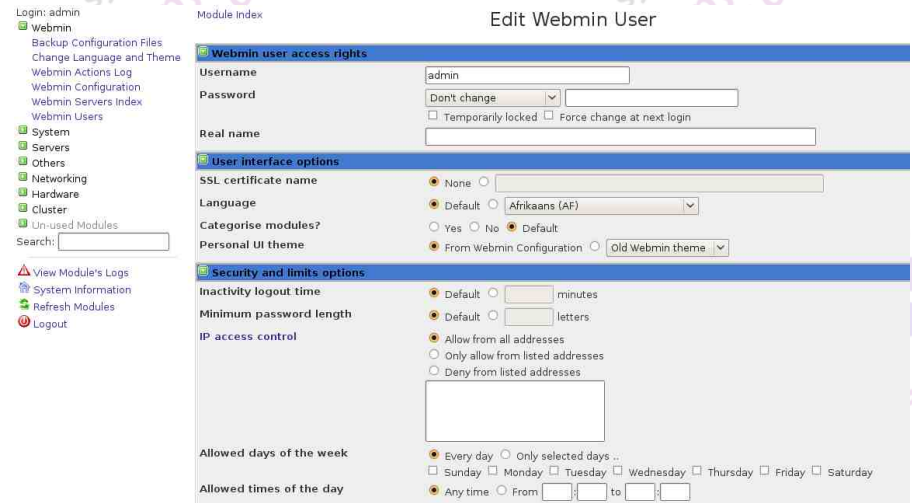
Login: admin
Webmin
Backup Configuration Files
Change Language and Theme
Webmin Actions Log
Webmin Configuration
Webmin Servers Index
Webmin Users
System
Servers
Others
Networking
Hardware
Cluster
Un-used Modules
Search:

View Module's Logs
System Information
Refresh Modules
Logout

Module Index

Edit Webmin User

Webmin user access rights

| | |
|---|---|
| Username | admin |
| Password | Don't change |
| | Temporarily locked  Force change at next login |
| Real name | |

User interface options

| | |
|---|---|
| SSL certificate name | None |
| Language | Default  Afrikaans (AF) |
| Categorise modules? | Yes  No  Default |
| Personal UI theme | From Webmin Configuration  Old Webmin theme |

Security and limits options

| | |
|---|---|
| Inactivity logout time | Default  minutes |
| Minimum password length | Default  letters |
| IP access control | Allow from all addresses<br>Only allow from listed addresses<br>Deny from listed addresses |
| Allowed days of the week | Every day  Only selected days ..<br>Sunday  Monday  Tuesday  Wednesday  Thursday  Friday  Saturday |
| Allowed times of the day | Any time  From : to : |